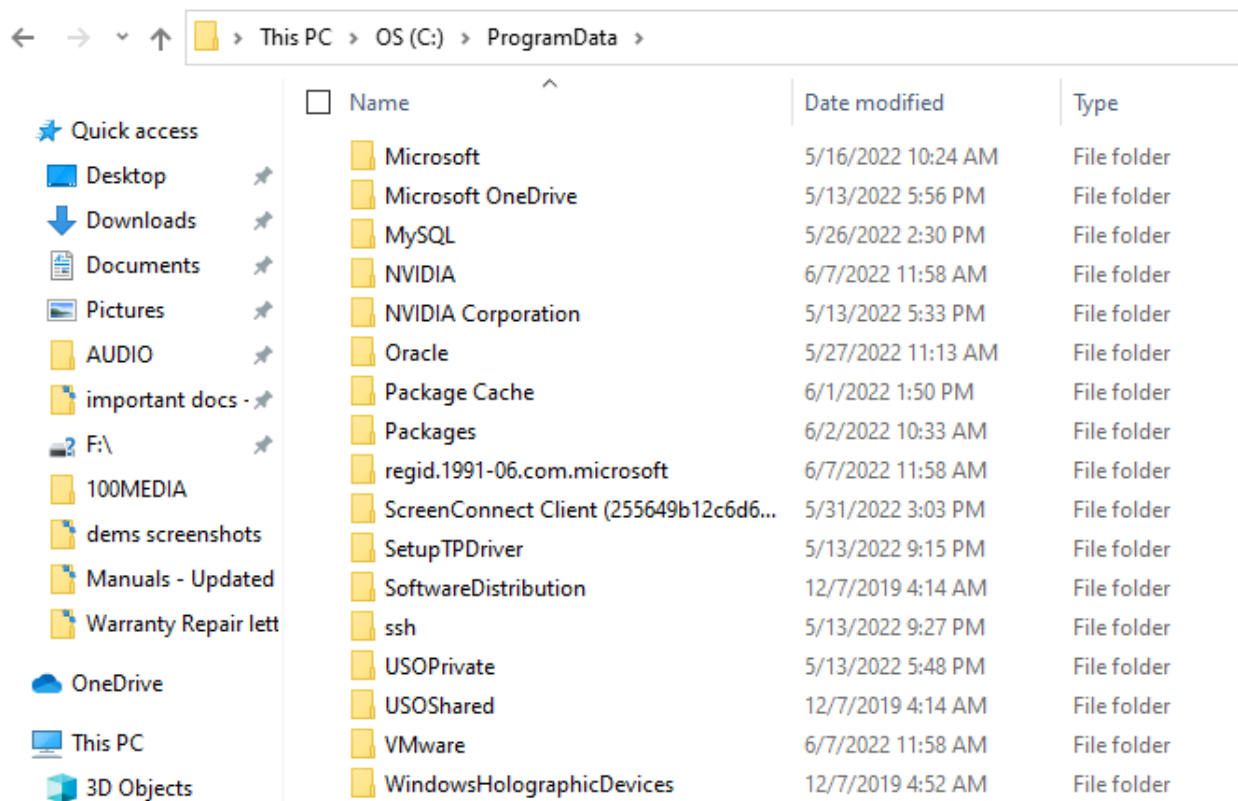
This PC > OS (C:) > ProgramData >

Quick access
Desktop
Downloads
Documents
Pictures
AUDIO
important docs -
F:\
100MEDIA
dems screenshots
Manuals - Updated
Warranty Repair lett
OneDrive
This PC
3D Objects

| Name | Date modified | Type |
|---|---|---|
| Microsoft | 5/16/2022 10:24 AM | File folder |
| Microsoft OneDrive | 5/13/2022 5:56 PM | File folder |
| MySQL | 5/26/2022 2:30 PM | File folder |
| NVIDIA | 6/7/2022 11:58 AM | File folder |
| NVIDIA Corporation | 5/13/2022 5:33 PM | File folder |
| Oracle | 5/27/2022 11:13 AM | File folder |
| Package Cache | 6/1/2022 1:50 PM | File folder |
| Packages | 6/2/2022 10:33 AM | File folder |
| regid.1991-06.com.microsoft | 6/7/2022 11:58 AM | File folder |
| ScreenConnect Client (255649b12c6d6... | 5/31/2022 3:03 PM | File folder |
| SetupTPDriver | 5/13/2022 9:15 PM | File folder |
| SoftwareDistribution | 12/7/2019 4:14 AM | File folder |
| ssh | 5/13/2022 9:27 PM | File folder |
| USOPrivate | 5/13/2022 5:48 PM | File folder |
| USOShared | 12/7/2019 4:14 AM | File folder |
| VMware | 6/7/2022 11:58 AM | File folder |
| WindowsHolographicDevices | 12/7/2019 4:52 AM | File folder |